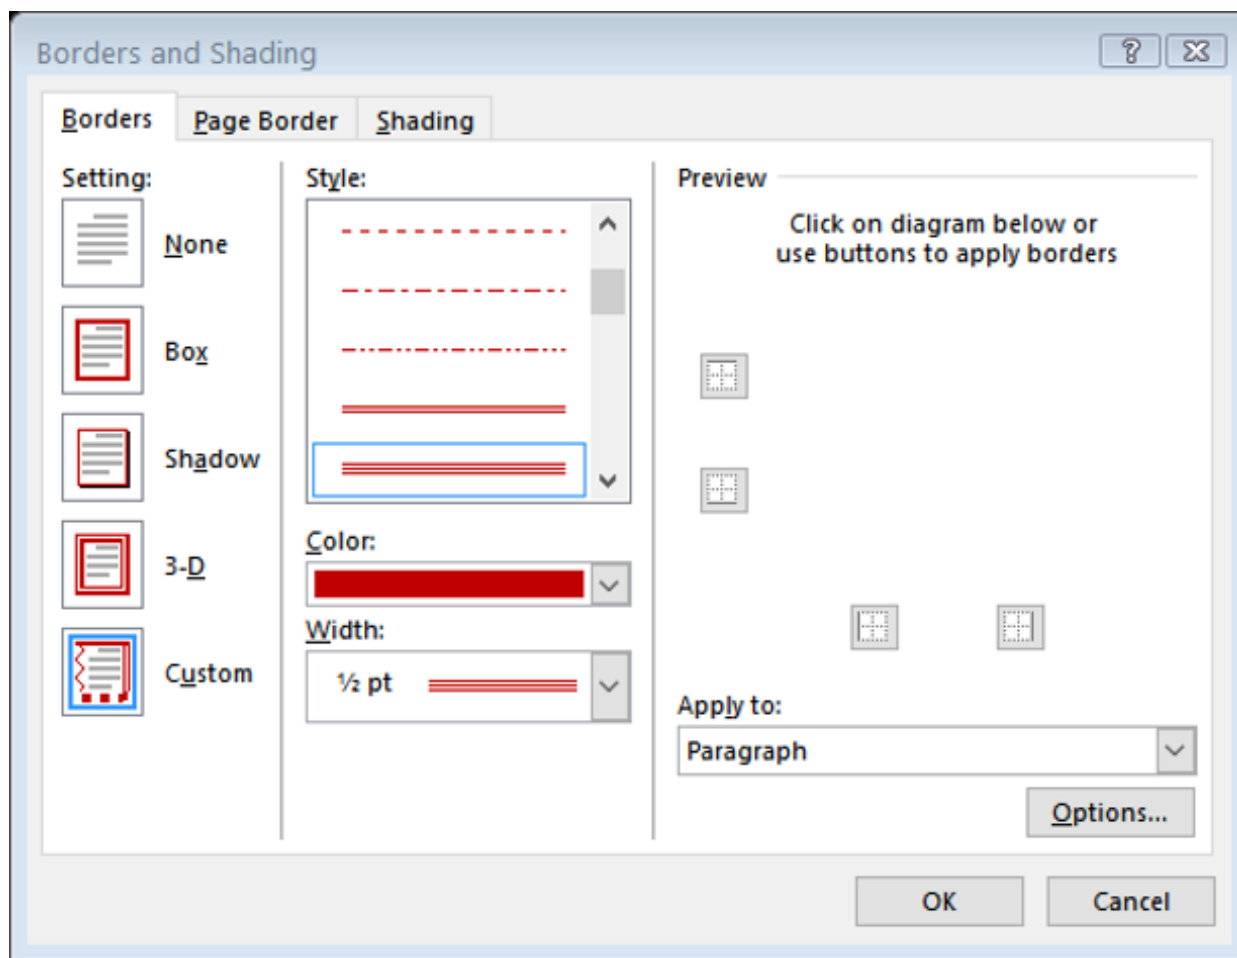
Borders and Shading

?

Borders

Page Border

Shading

Setting:

None

Box

Shadow

3-D

Custom

Style:

Color:

Width:

½ pt

Preview

Click on diagram below or use buttons to apply borders

Apply to:

Paragraph

Options...

OK

Cancel